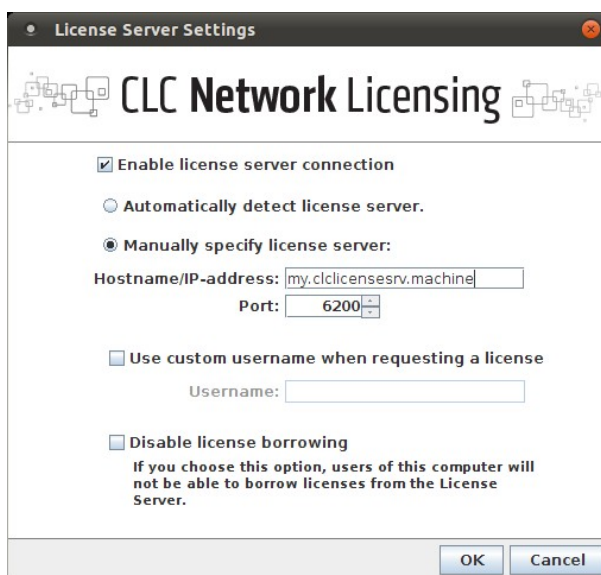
License Server Settings

CLC Network Licensing

Enable license server connection

Automatically detect license server.

Manually specify license server:

Hostname/IP-address: my.clclicensesrv.machine

Port: 6200

Use custom username when requesting a license

Username:

Disable license borrowing

If you choose this option, users of this computer will not be able to borrow licenses from the License Server.

OK Cancel